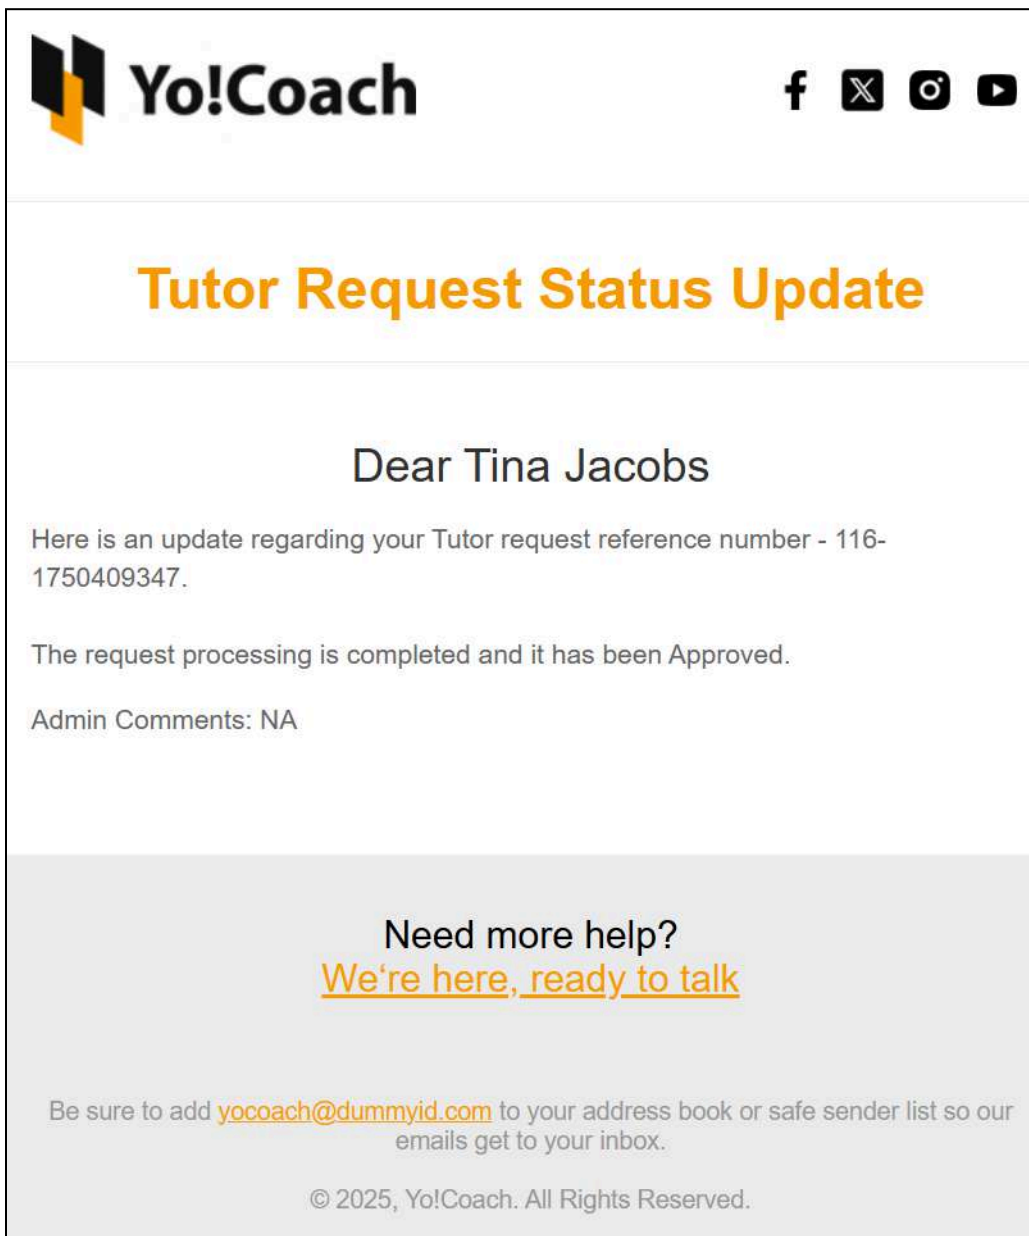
Yo!Coach

Tutor Request Status Update

Dear Tina Jacobs

Here is an update regarding your Tutor request reference number - 116-1750409347.

The request processing is completed and it has been Approved.

Admin Comments: NA

Need more help?
We‘re here, ready to talk

Be sure to add yocoach@dummyid.com to your address book or safe sender list so our emails get to your inbox.

© 2025, Yo!Coach. All Rights Reserved.